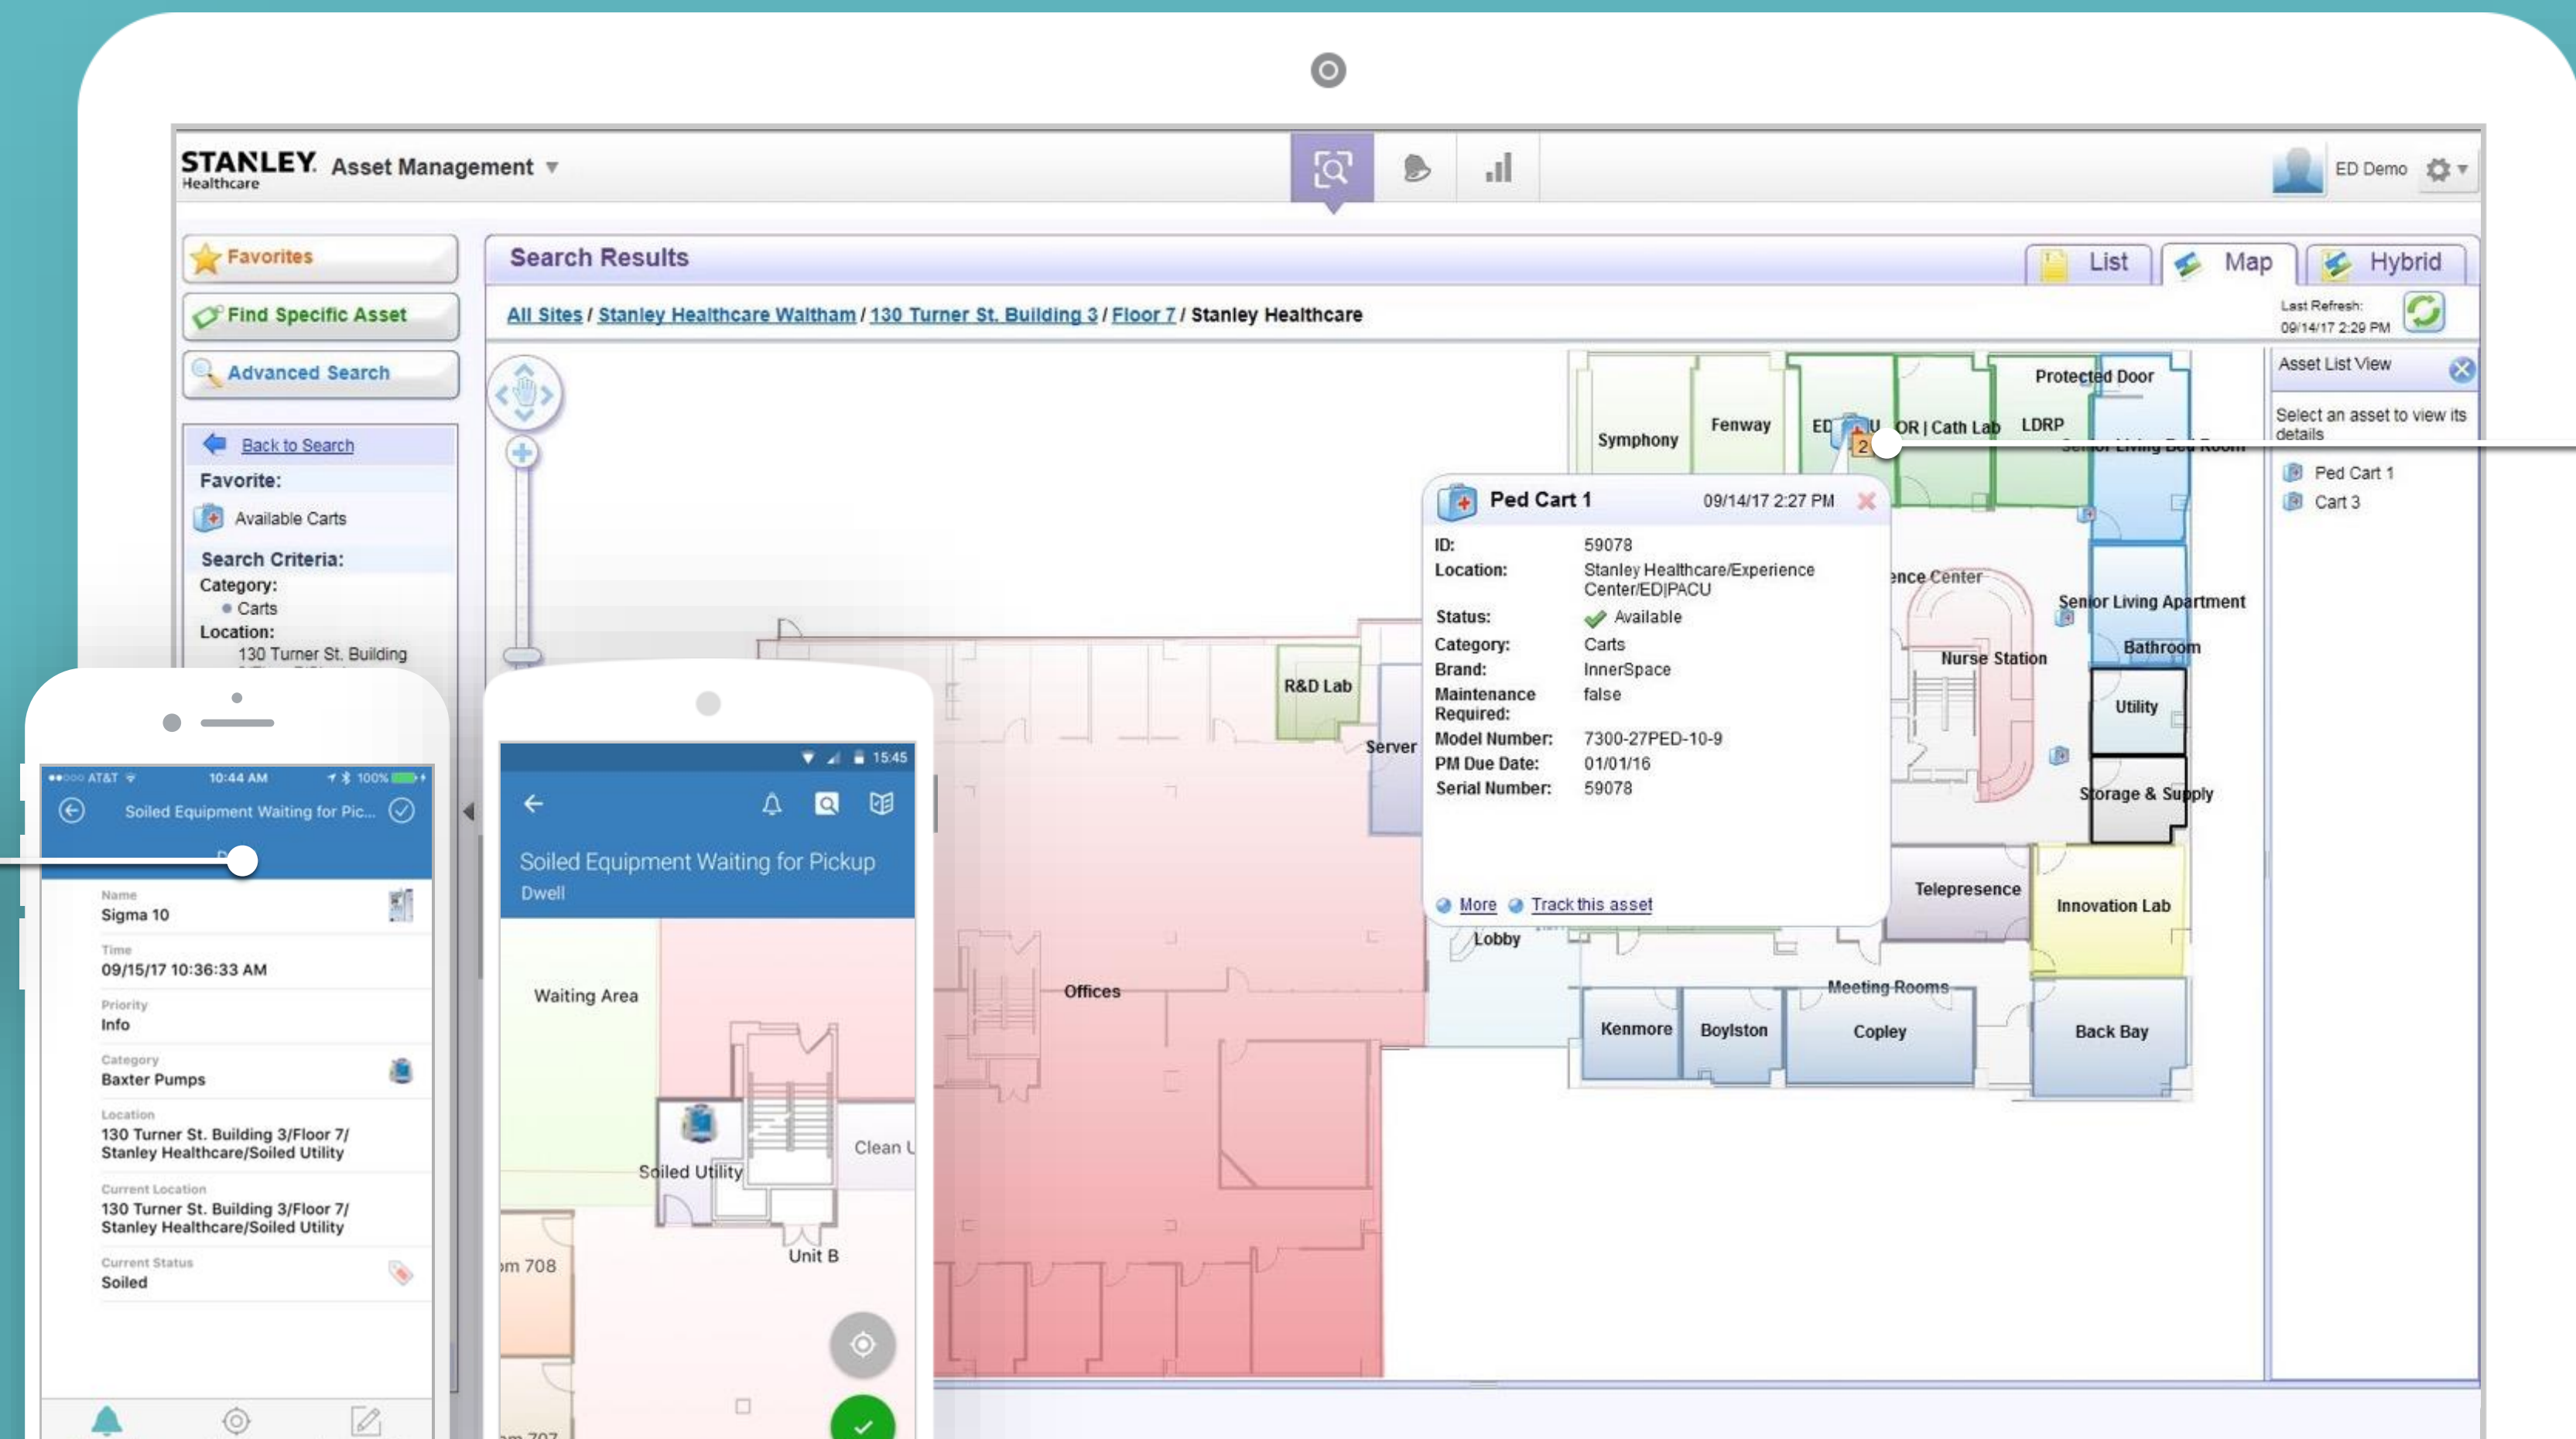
STANLEY. Healthcare Asset Management ▼

ED Demo

Favorites

Find Specific Asset

Advanced Search

Back to Search

Favorite:

Available Carts

Search Criteria:

Category:

Carts

Location:

130 Turner St. Building

Search Results

List Map Hybrid

All Sites / Stanley Healthcare Waltham / 130 Turner St. Building 3 / Floor 7 / Stanley Healthcare

Last Refresh: 09/14/17 2:29 PM

Asset List View

Select an asset to view its details

Ped Cart 1

Cart 3

Symphony

Fenway

ED

OR | Cath Lab

LDRP

Protected Door

Ped Cart 1 09/14/17 2:27 PM

| ID: | 59078 |
|---|---|
| Location: | Stanley Healthcare/Experience Center/ED\|PACU |
| Status: | Available |
| Category: | Carts |
| Brand: | InnerSpace |
| Maintenance Required: | false |
| Model Number: | 7300-27PED-10-9 |
| PM Due Date: | 01/01/16 |
| Serial Number: | 59078 |

More Track this asset

ence Center

Senior Living Apartment

Bathroom

Nurse Station

Utility

Storage & Supply

R&D Lab

Server

Telepresence

Innovation Lab

Lobby

Meeting Rooms

Kenmore

Boylston

Copley

Back Bay

Offices

AT&T 10:44 AM 100%

Soiled Equipment Waiting for Pic...

Name
Sigma 10

Time
09/15/17 10:36:33 AM

Priority
Info

Category
Baxter Pumps

Location
130 Turner St. Building 3/Floor 7/ Stanley Healthcare/Soiled Utility

Current Location
130 Turner St. Building 3/Floor 7/ Stanley Healthcare/Soiled Utility

Current Status
Soiled

15:45

Soiled Equipment Waiting for Pickup

Dwell

Waiting Area

Soiled Utility

Clean U

Unit B

om 708